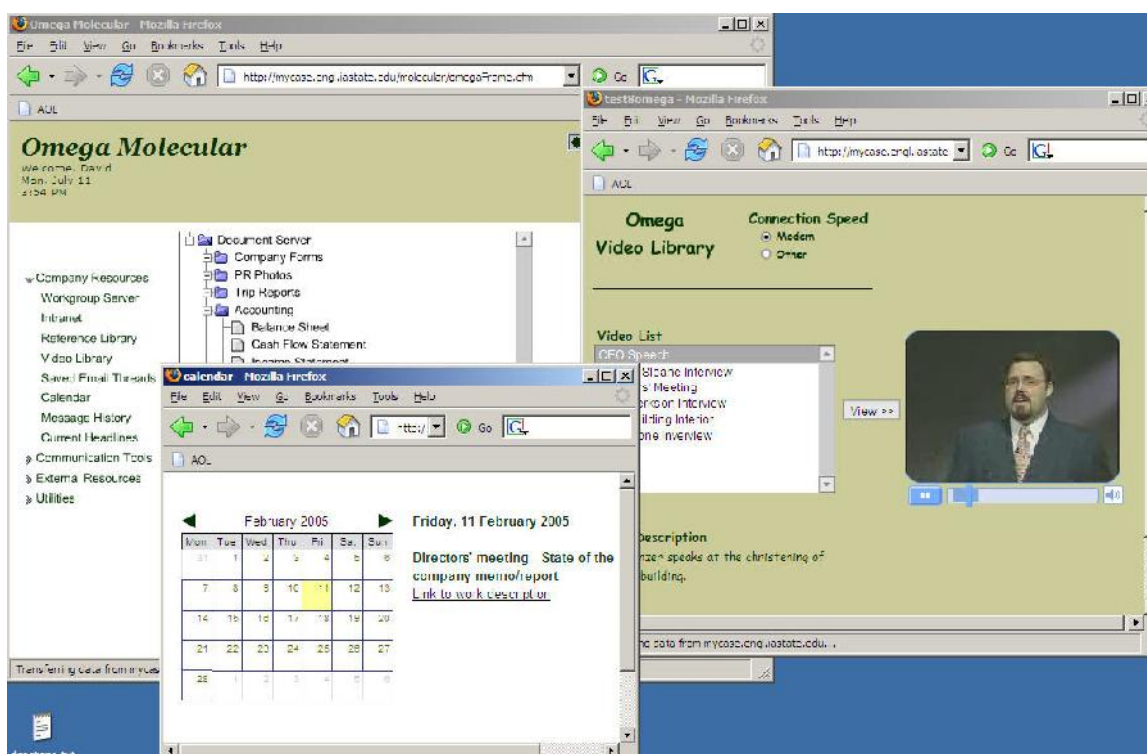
Omega Molecular - Mozilla Firefox
File Edit View Go Bookmarks Tools Help
http://mycase.eng.iastate.edu/molecular/omegaFrame.cfm
Go
AOL

Omega Molecular
Welcome, David
Mon, July 11
3:54 PM

Document Server
Company Forms
PR Photos
Trip Reports
Accounting
Balance Sheet
Cash Flow Statement
Income Statement

Company Resources
Workgroup Server
Intranet
Reference Library
Video Library
Saved Email Threads
Calendar
Message History
Current Headlines
Communication Tools
External Resources
Utilities

Transferring data from mycas

testOmega - Mozilla Firefox
File Edit View Go Bookmarks Tools Help
http://mycase.engl.iastate
Go
AOL

Omega Video Library
Connection Speed
Modem
Other

Video List
CEO Speech
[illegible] Sloane Interview
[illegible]s' Meeting
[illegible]erson Interview
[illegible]ilding Interior
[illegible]one Interview
View >>

Description
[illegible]zen speaks at the christening of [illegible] building.

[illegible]ng data from mycase.eng.iastate.edu...

calendar - Mozilla Firefox
File Edit View Go Bookmarks Tools Help
http:/
Go
AOL

February 2005

| Mon | Tue | Wed | Thu | Fri | Sat | Sun |
|---|---|---|---|---|---|---|
| 31 | 1 | 2 | 3 | 4 | 5 | 6 |
| 7 | 8 | 9 | 10 | 11 | 12 | 13 |
| 14 | 15 | 16 | 17 | 18 | 19 | 20 |
| 21 | 22 | 23 | 24 | 25 | 26 | 27 |
| 28 | 1 | 2 | 3 | 4 | 5 | 6 |

Friday, 11 February 2005
Directors' meeting State of the company memo/report
Link to work description